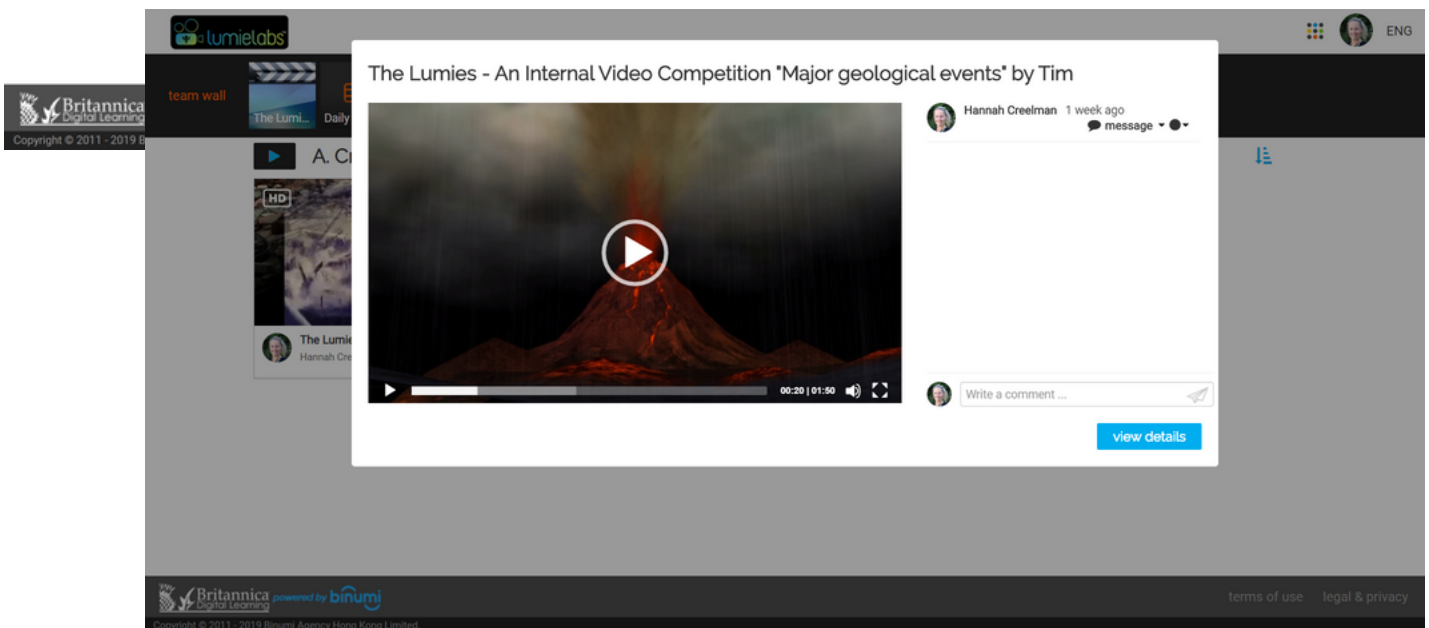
lumielabs

ENG

Britannica Digital Learning

Copyright © 2011 - 2019 B

team wall

The Lumi...

Daily

A. Cr

HD

The Lumie

Hannah Cre

The Lumies - An Internal Video Competition "Major geological events" by Tim

00:20 | 01:50

Hannah Creelman 1 week ago

message

Write a comment ...

view details

Britannica Digital Learning powered by binumi

terms of use legal & privacy

Copyright © 2011 - 2019 Binumi Agency Hong Kong Limited